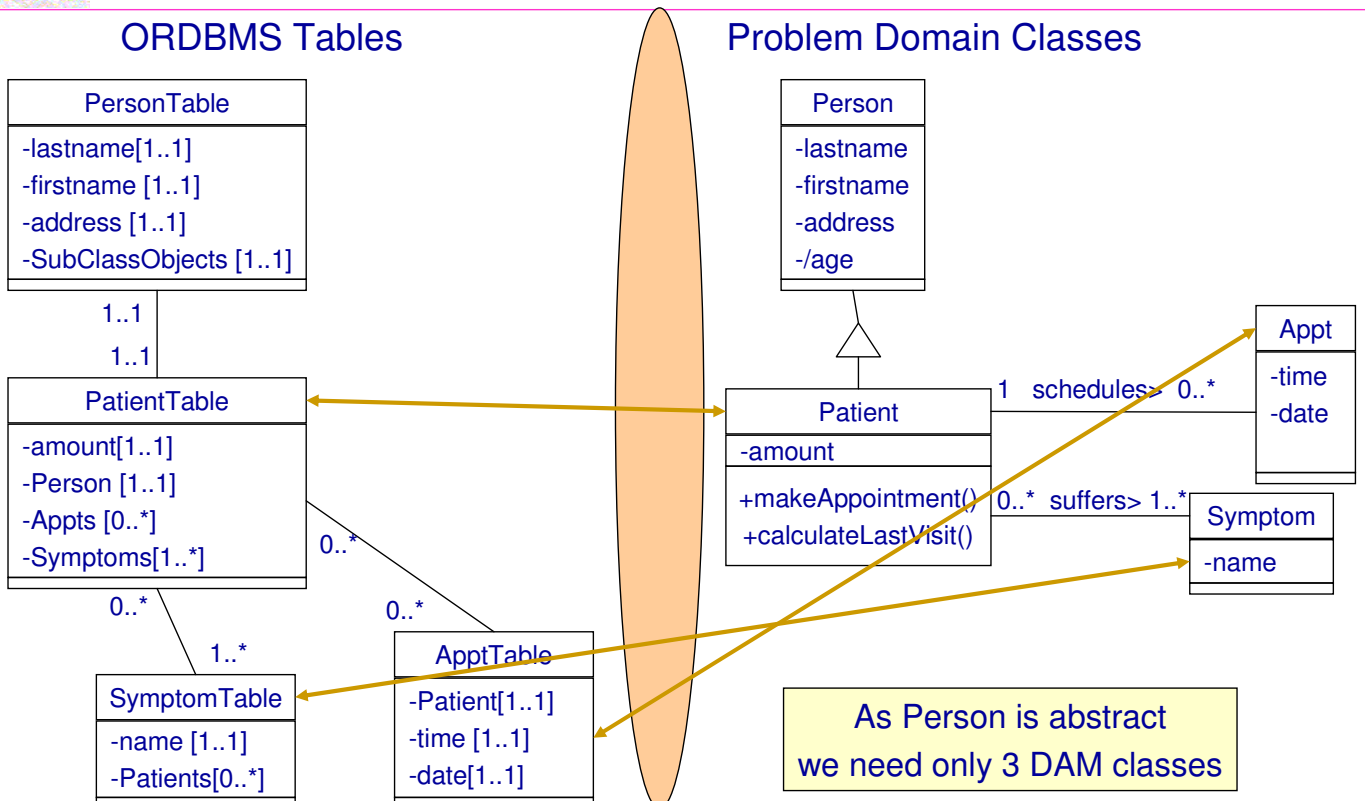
ORDBMS Tables

PersonTable
-lastname[1..1]
-firstname [1..1]
-address [1..1]
-SubClassObjects [1..1]

1..1
1..1

PatientTable
-amount[1..1]
-Person [1..1]
-Appts [0..*]
-Symptoms[1..*]

0..*
0..*
0..*
1..*

SymptomTable
-name [1..1]
-Patients[0..*]

ApptTable
-Patient[1..1]
-time [1..1]
-date[1..1]

Problem Domain Classes

Person
-lastname
-firstname
-address
-/age

Patient
-amount
+makeAppointment()
+calculateLastVisit()

1 schedules> 0..*

Appt
-time
-date

0..* suffers> 1..*

Symptom
-name

As Person is abstract we need only 3 DAM classes